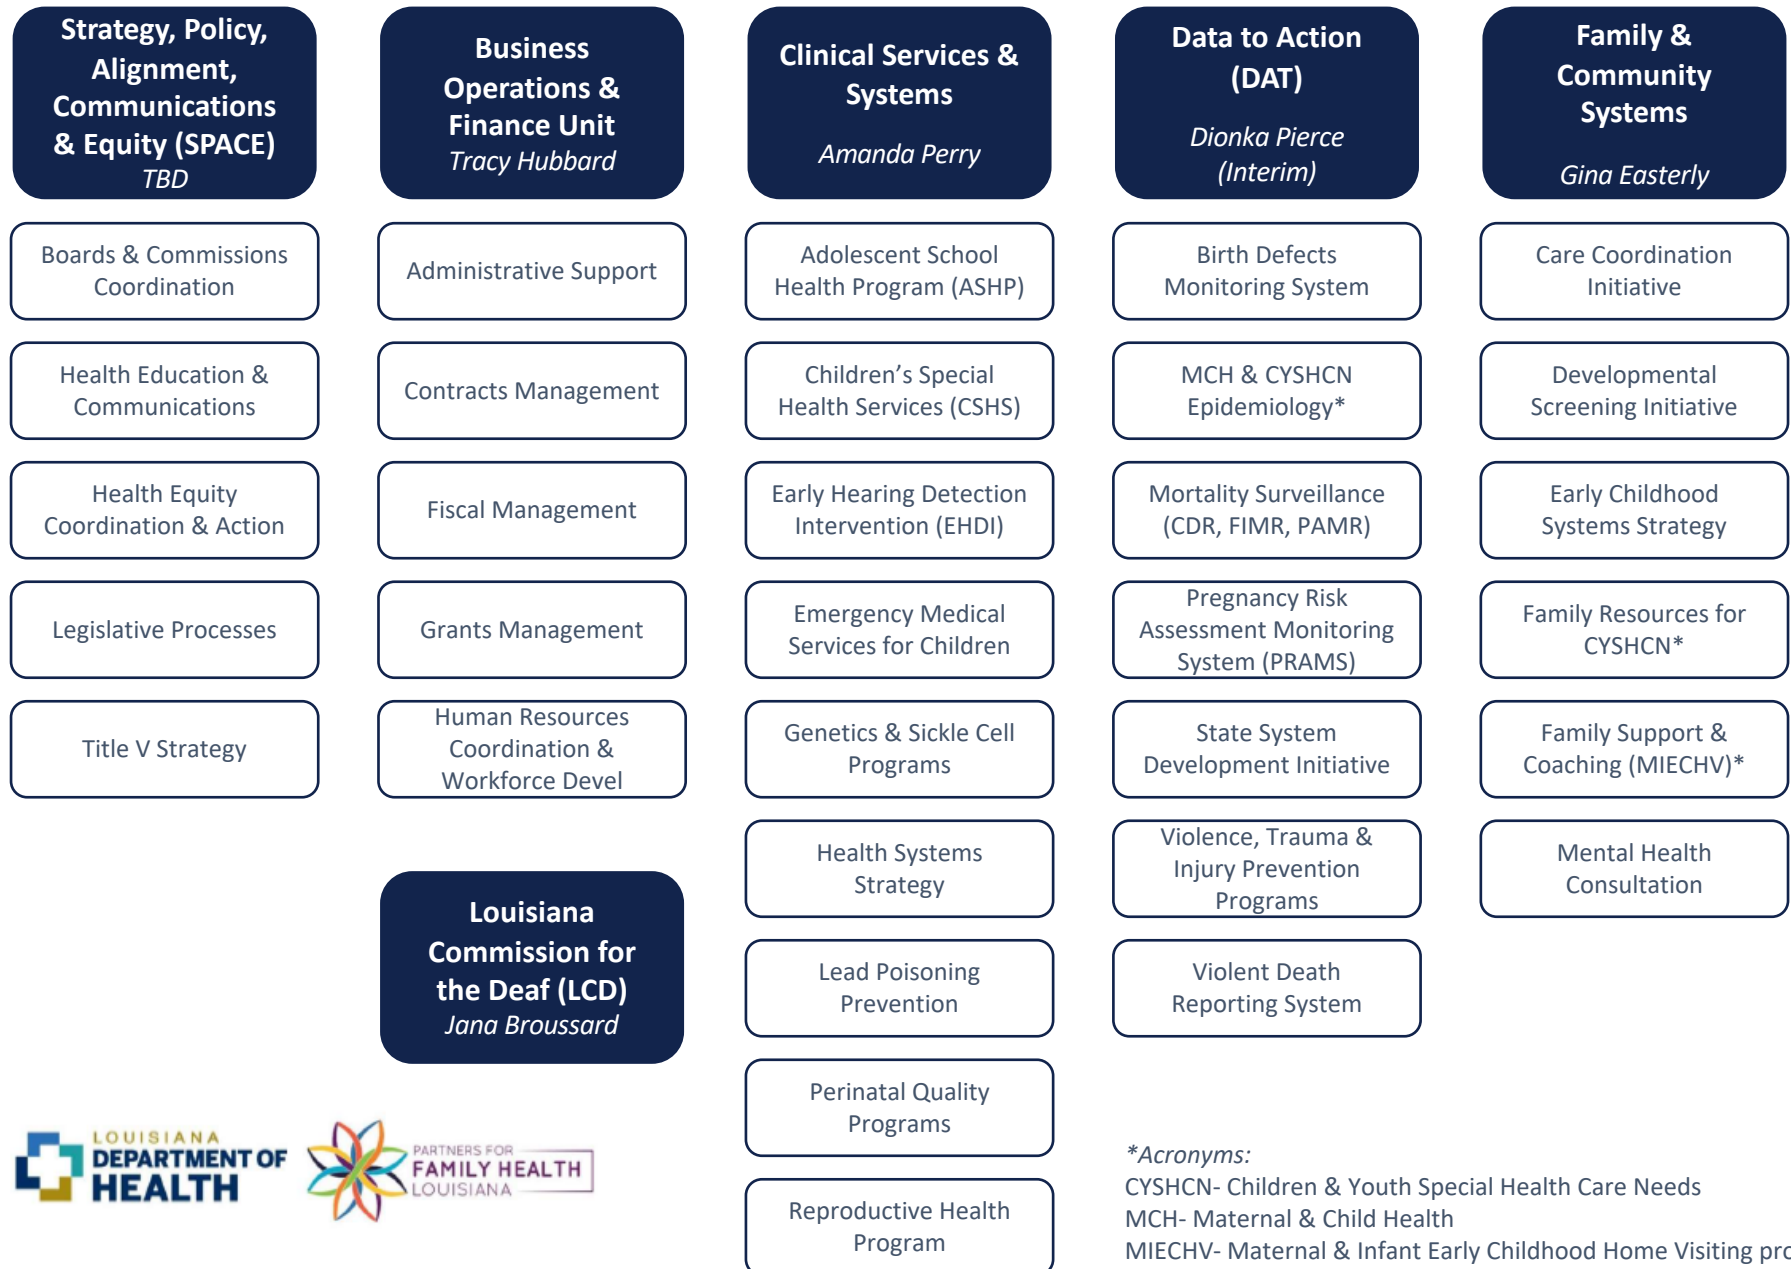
Strategy, Policy, Alignment, Communications & Equity (SPACE)
TBD

Boards & Commissions Coordination

Health Education & Communications

Health Equity Coordination & Action

Legislative Processes

Title V Strategy

Business Operations & Finance Unit
Tracy Hubbard

Administrative Support

Contracts Management

Fiscal Management

Grants Management

Human Resources Coordination & Workforce Devel

Louisiana Commission for the Deaf (LCD)
Jana Broussard

Clinical Services & Systems
Amanda Perry

Adolescent School Health Program (ASHP)

Children's Special Health Services (CSHS)

Early Hearing Detection Intervention (EHDI)

Emergency Medical Services for Children

Genetics & Sickle Cell Programs

Health Systems Strategy

Lead Poisoning Prevention

Perinatal Quality Programs

Reproductive Health Program

Data to Action (DAT)
Dionka Pierce (Interim)

Birth Defects Monitoring System

MCH & CYSHCN Epidemiology*

Mortality Surveillance (CDR, FIMR, PAMR)

Pregnancy Risk Assessment Monitoring System (PRAMS)

State System Development Initiative

Violence, Trauma & Injury Prevention Programs

Violent Death Reporting System

Family & Community Systems
Gina Easterly

Care Coordination Initiative

Developmental Screening Initiative

Early Childhood Systems Strategy

Family Resources for CYSHCN*

Family Support & Coaching (MIECHV)*

Mental Health Consultation

LOUISIANA DEPARTMENT OF HEALTH

PARTNERS FOR FAMILY HEALTH LOUISIANA

*Acronyms:
CYSHCN- Children & Youth Special Health Care Needs
MCH- Maternal & Child Health
MIECHV- Maternal & Infant Early Childhood Home Visiting pr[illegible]